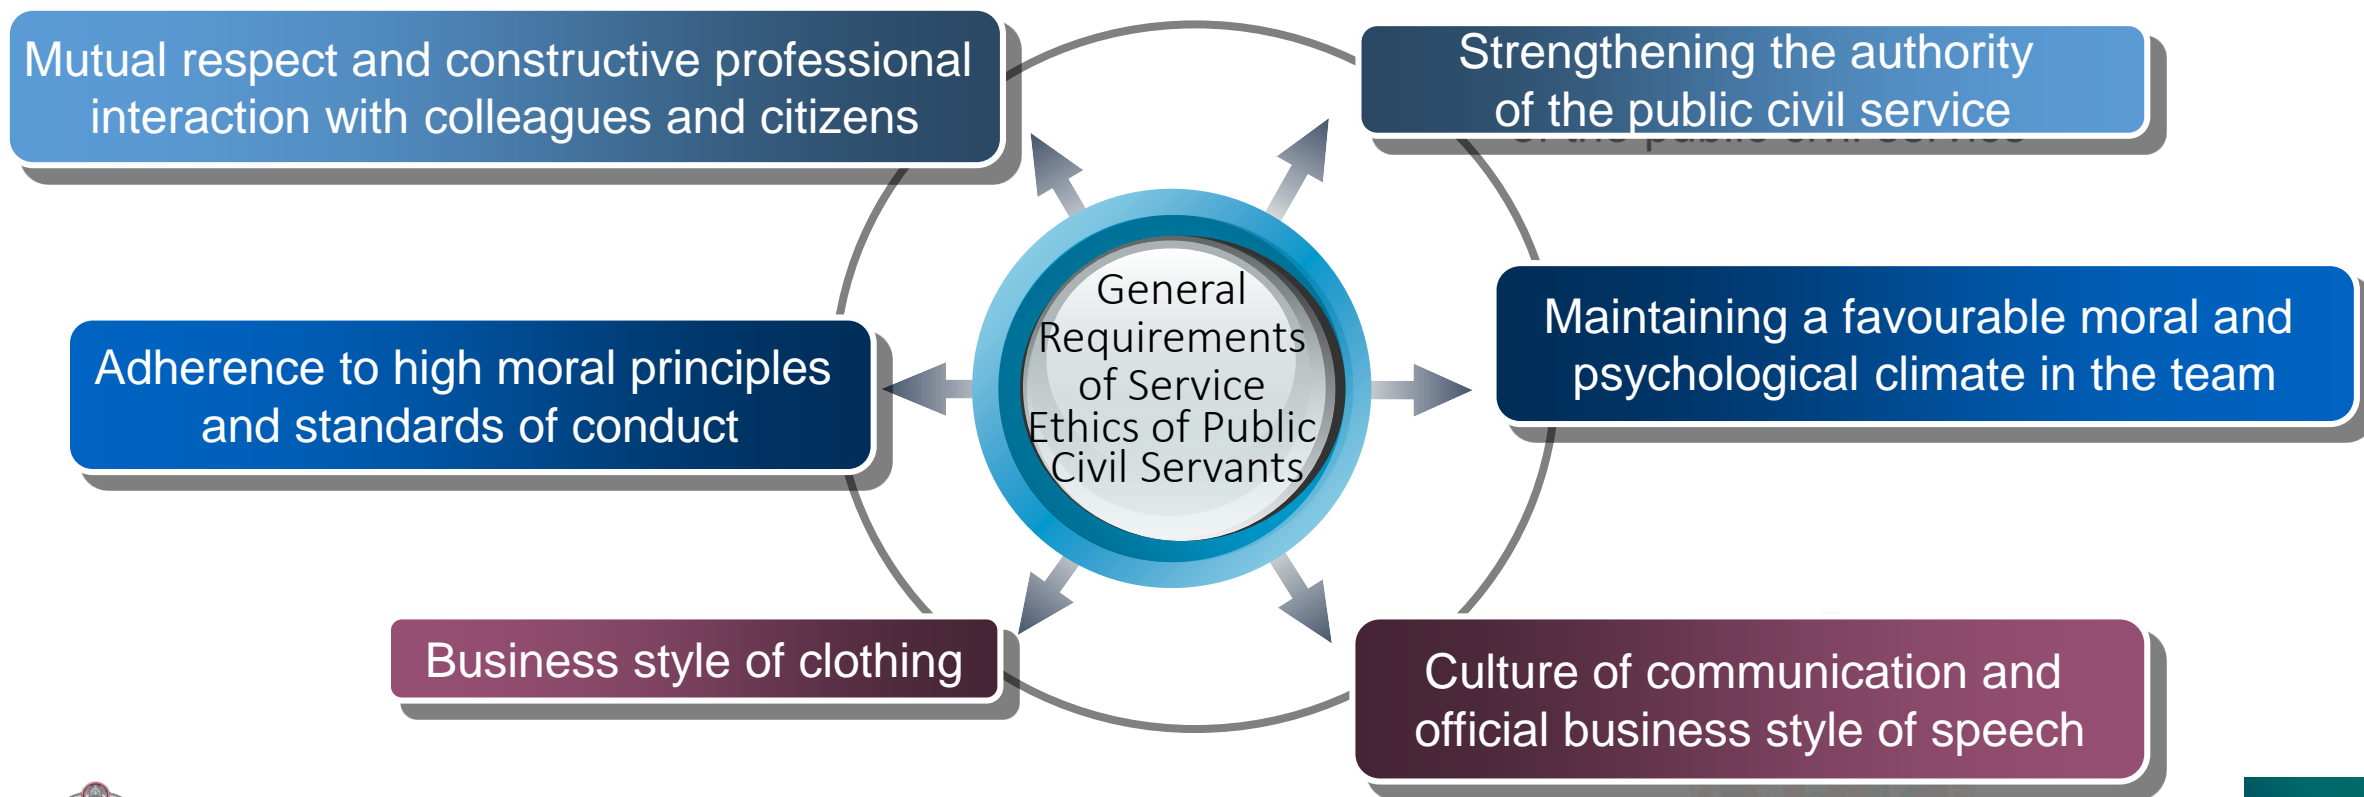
Mutual respect and constructive professional interaction with colleagues and citizens

Strengthening the authority of the public civil service

General Requirements of Service Ethics of Public Civil Servants

Adherence to high moral principles and standards of conduct

Maintaining a favourable moral and psychological climate in the team

Business style of clothing

Culture of communication and official business style of speech